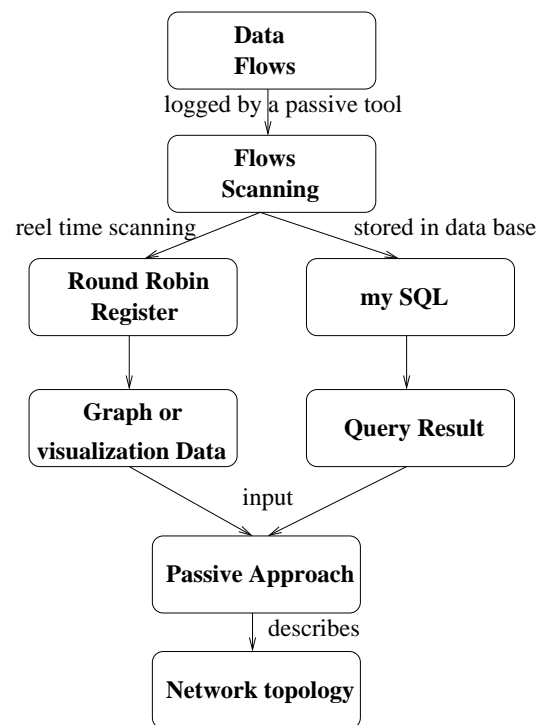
Data Flows

logged by a passive tool

Flows Scanning

reel time scanning

stored in data base

Round Robin Register

my SQL

Graph or visualization Data

Query Result

input

Passive Approach

describes

Network topology